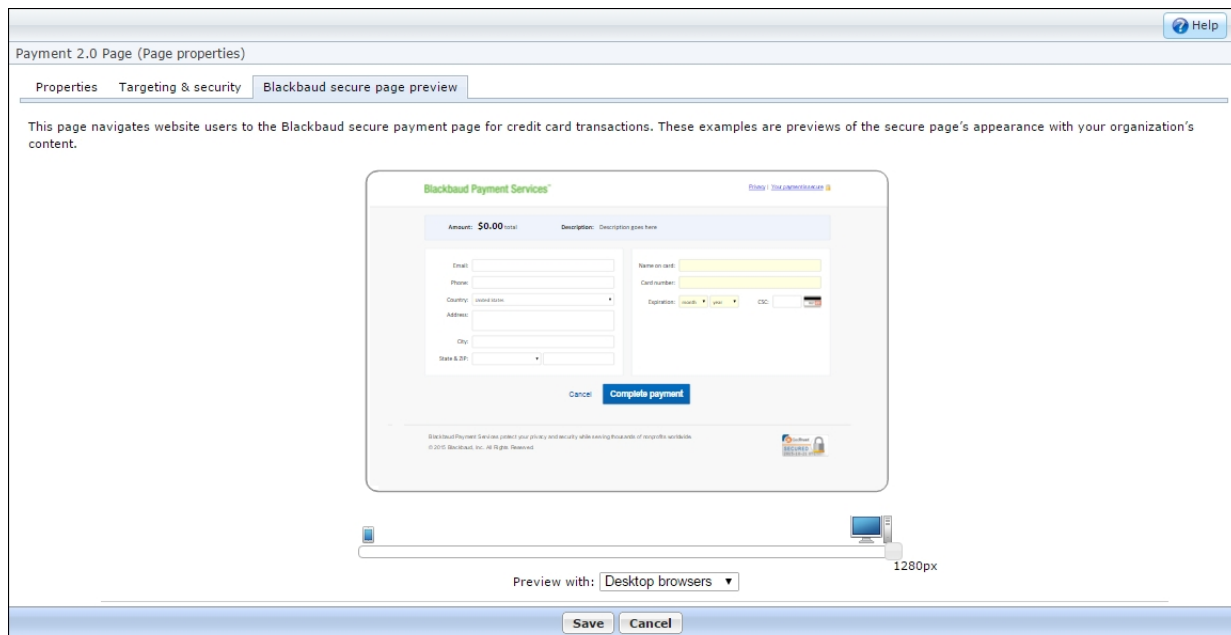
Help

Payment 2.0 Page (Page properties)

Properties Targeting & security Blackbaud secure page preview

This page navigates website users to the Blackbaud secure payment page for credit card transactions. These examples are previews of the secure page's appearance with your organization's content.

Blackbaud Payment Services™

Privacy | Your payment is secure

Amount: $0.00 total Description: Description goes here

Email:
Phone:
Country: United States
Address:
City:
State & ZIP:

Name on card:
Card number:
Expiration: month year CSC:

Cancel Complete payment

Blackbaud Payment Services protect your privacy and security while serving thousands of nonprofits worldwide.
© 2015 Blackbaud, Inc. All Rights Reserved.

SECURED

1280px

Preview with: Desktop browsers

Save Cancel